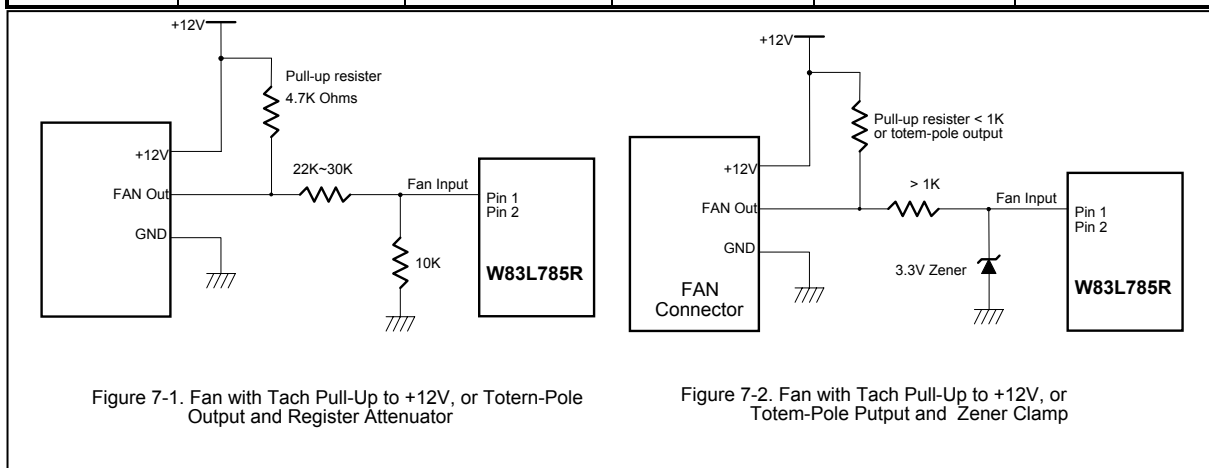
+12V

Pull-up resister
4.7K Ohms

+12V
FAN Out
GND

22K~30K

Fan Input

10K

Pin 1
Pin 2

W83L785R

Figure 7-1. Fan with Tach Pull-Up to +12V, or Totern-Pole Output and Register Attenuator

+12V

Pull-up resister < 1K
or totem-pole output

+12V
FAN Out
GND

FAN
Connector

> 1K

Fan Input

3.3V Zener

Pin 1
Pin 2

W83L785R

Figure 7-2. Fan with Tach Pull-Up to +12V, or Totem-Pole Putput and Zener Clamp